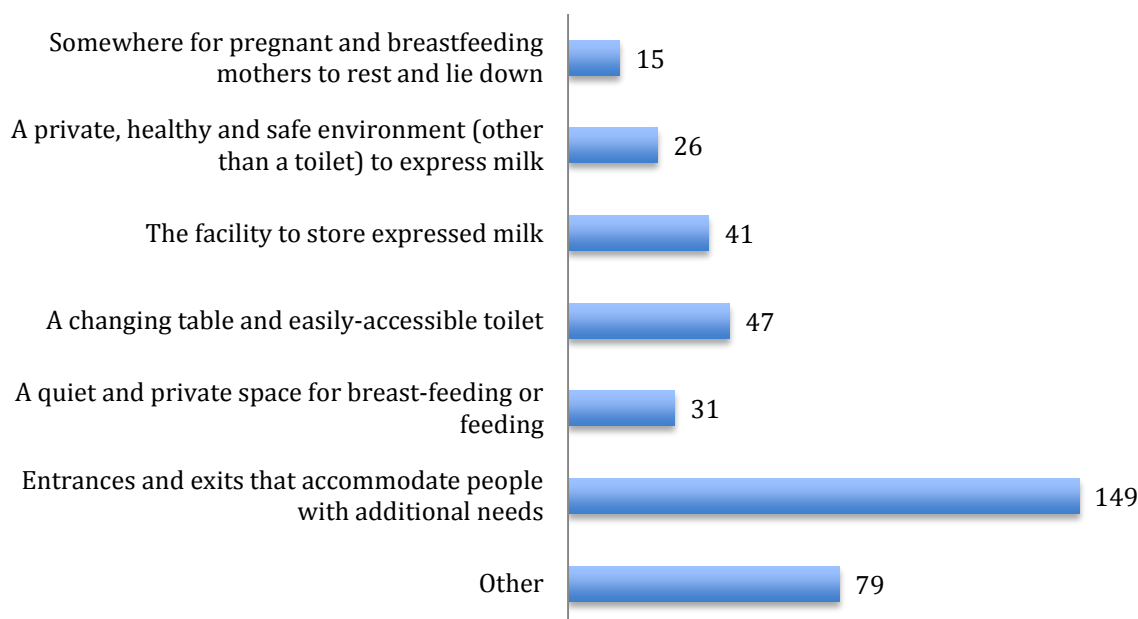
Somewhere for pregnant and breastfeeding mothers to rest and lie down
15

A private, healthy and safe environment (other than a toilet) to express milk
26

The facility to store expressed milk
41

A changing table and easily-accessible toilet
47

A quiet and private space for breast-feeding or feeding
31

Entrances and exits that accommodate people with additional needs
149

Other
79